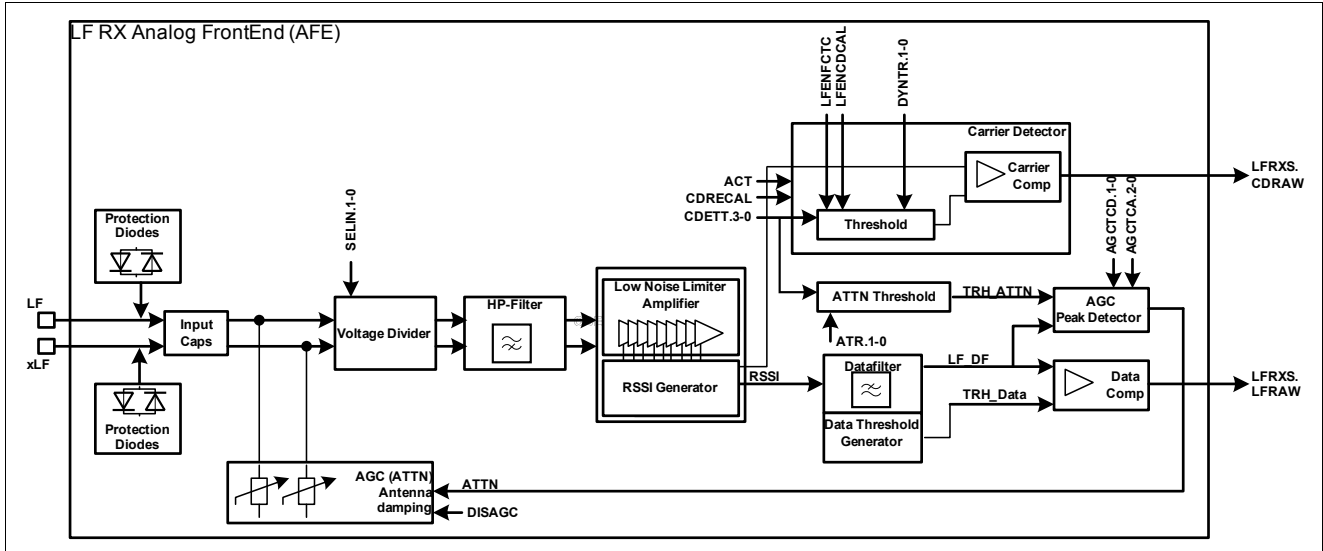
LF RX Analog FrontEnd (AFE)

LFENFCTC
LFENCDCAL
DYNTR.1-0

Carrier Detector

ACT
CDRECAL
CDETT.3-0

Threshold

Carrier Comp

LFRXS. CDRAW

AGCTCD.1-0
AGCTCA.2-0

Protection Diodes

SELIN.1-0

LF
xLF

Input Caps

Voltage Divider

HP-Filter

Low Noise Limiter Amplifier

RSSI Generator

ATTN Threshold

TRH_ATTN

AGC Peak Detector

ATR.1-0

RSSI

Datafilter

LF_DF

Data Comp

LFRXS. LFRAW

TRH_Data

Data Threshold Generator

Protection Diodes

AGC (ATTN) Antenna damping

ATTN

DISAGC